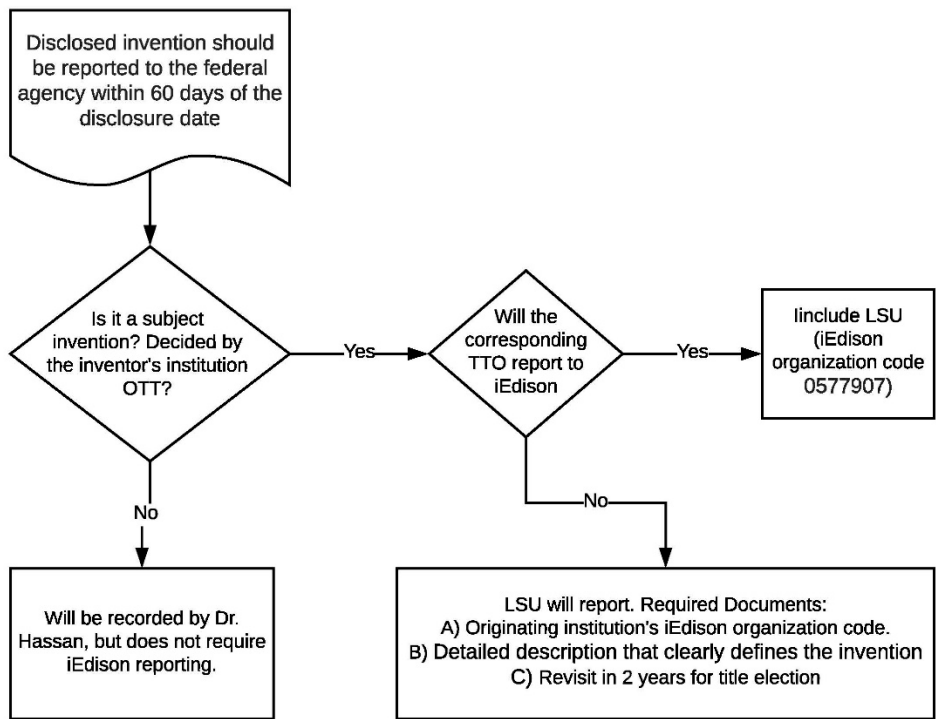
Disclosed invention should be reported to the federal agency within 60 days of the disclosure date

Is it a subject invention? Decided by the inventor's institution OTT?

Yes

Will the corresponding TTO report to iEdison

Yes

Iinclude LSU (iEdison organization code 0577907)

No

No

Will be recorded by Dr. Hassan, but does not require iEdison reporting.

LSU will report. Required Documents:
A) Originating institution's iEdison organization code.
B) Detailed description that clearly defines the invention
C) Revisit in 2 years for title election